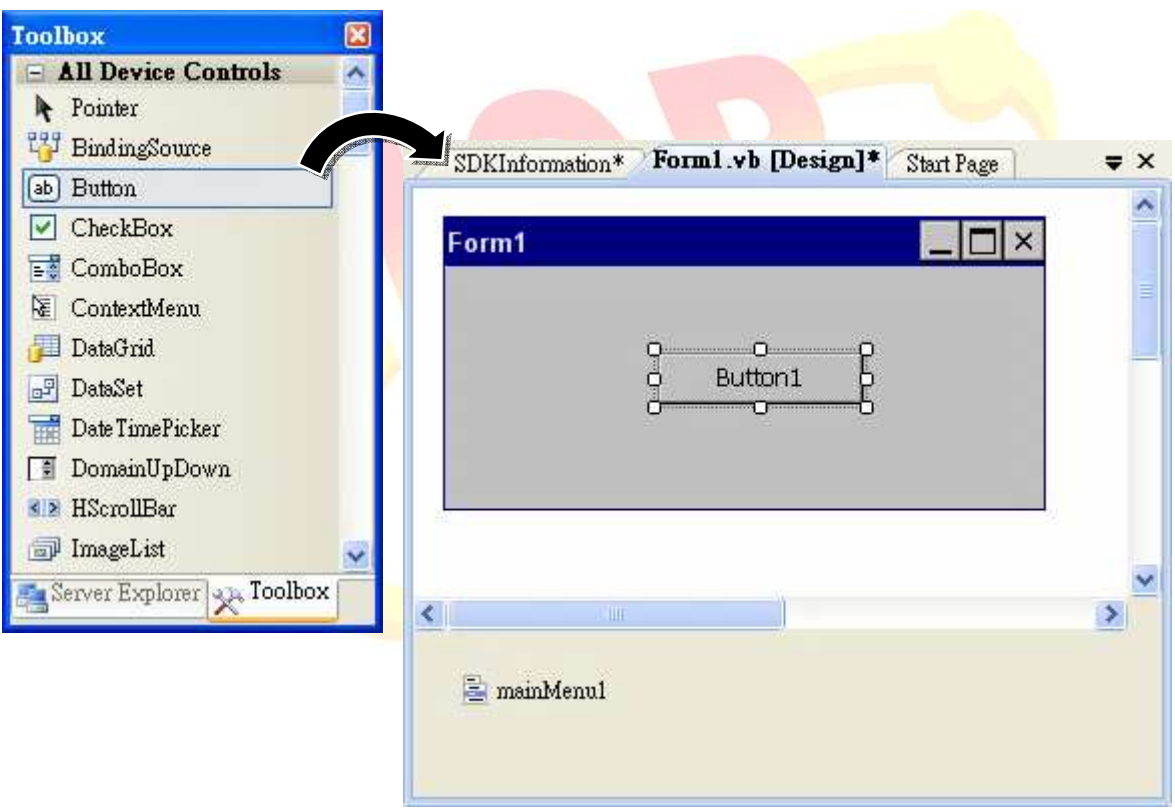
Toolbox

All Device Controls

Pointer

BindingSource

Button

CheckBox

ComboBox

ContextMenu

DataGrid

DataSet

DateTimePicker

DomainUpDown

HScrollBar

ImageList

Server Explorer

Toolbox

SDKInformation*

Form1.vb [Design]*

Start Page

Form1

Button1

mainMenu1